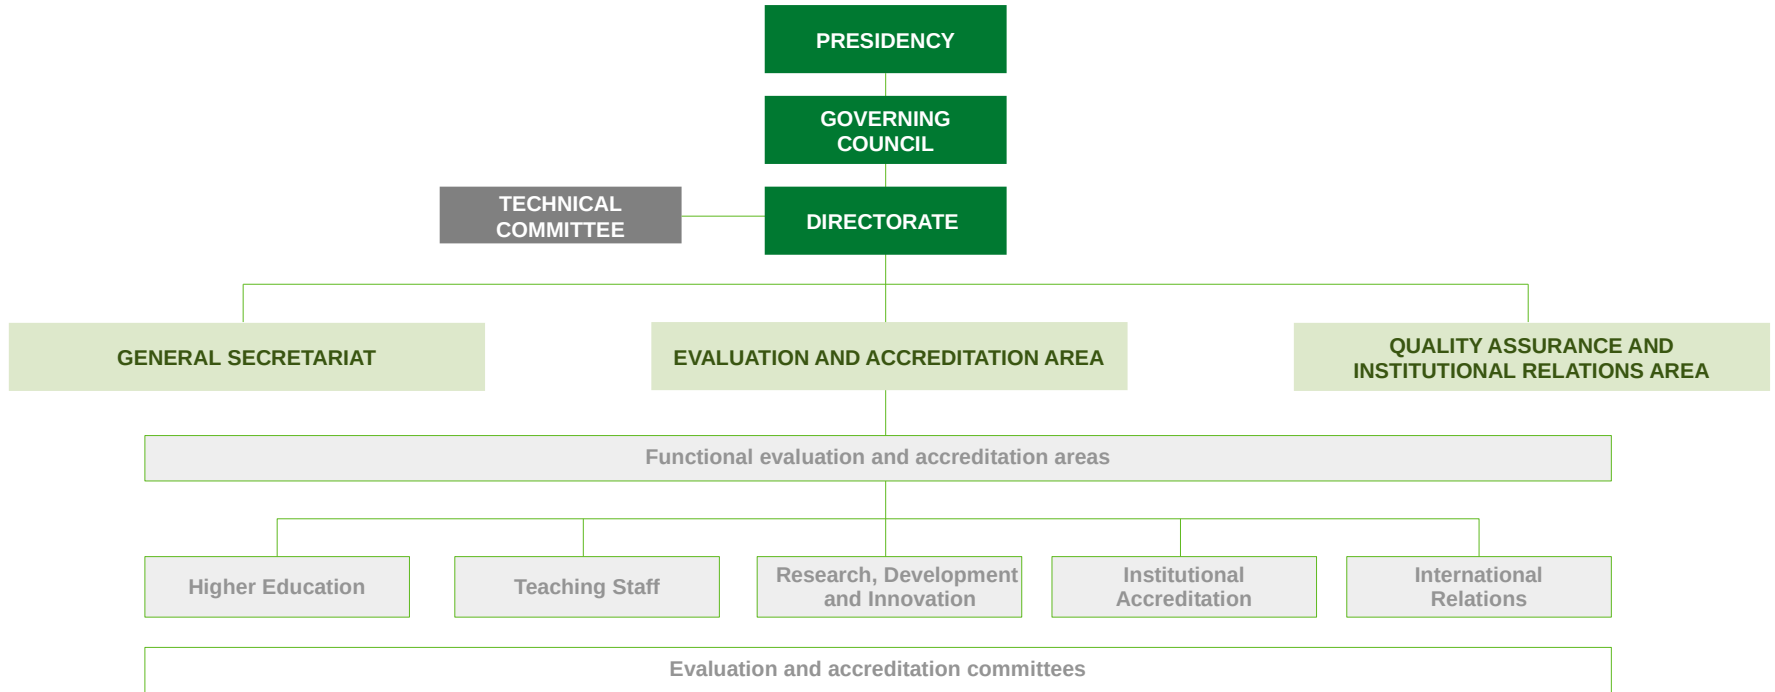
PRESIDENCY

GOVERNING COUNCIL

TECHNICAL COMMITTEE

DIRECTORATE

GENERAL SECRETARIAT

EVALUATION AND ACCREDITATION AREA

QUALITY ASSURANCE AND INSTITUTIONAL RELATIONS AREA

Functional evaluation and accreditation areas

Higher Education

Teaching Staff

Research, Development and Innovation

Institutional Accreditation

International Relations

Evaluation and accreditation committees